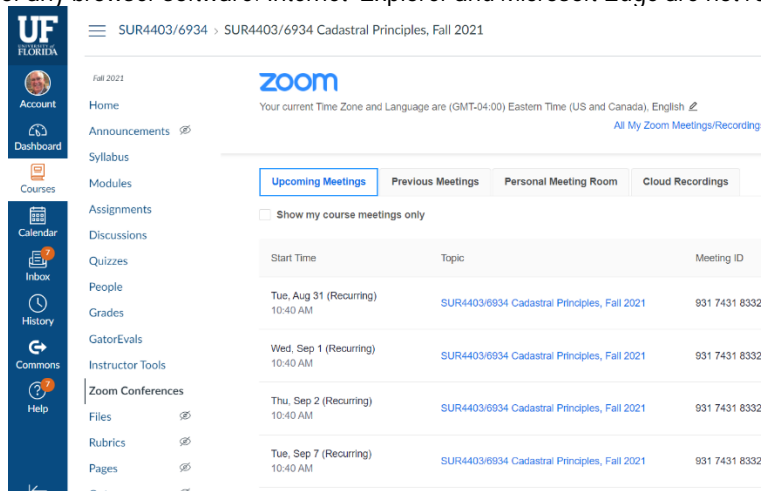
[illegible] browser software: Internet Explorer and Microsoft Edge are not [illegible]

UF UNIVERSITY of FLORIDA

Account
Dashboard
Courses
Calendar
7
Inbox
History
Commons
7
Help

SUR4403/6934 › SUR4403/6934 Cadastral Principles, Fall 2021

Fall 2021
Home
Announcements
Syllabus
Modules
Assignments
Discussions
Quizzes
People
Grades
GatorEvals
Instructor Tools
Zoom Conferences
Files
Rubrics
Pages

zoom
Your current Time Zone and Language are (GMT-04:00) Eastern Time (US and Canada), English
All My Zoom Meetings/Recording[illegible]

Upcoming Meetings | Previous Meetings | Personal Meeting Room | Cloud Recordings

Show my course meetings only

| Start Time | Topic | Meeting ID |
|---|---|---|
| Tue, Aug 31 (Recurring) 10:40 AM | SUR4403/6934 Cadastral Principles, Fall 2021 | 931 7431 833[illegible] |
| Wed, Sep 1 (Recurring) 10:40 AM | SUR4403/6934 Cadastral Principles, Fall 2021 | 931 7431 833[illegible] |
| Thu, Sep 2 (Recurring) 10:40 AM | SUR4403/6934 Cadastral Principles, Fall 2021 | 931 7431 833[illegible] |
| Tue, Sep 7 (Recurring) 10:40 AM | SUR4403/6934 Cadastral Principles, Fall 2021 | 931 7431 833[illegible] |